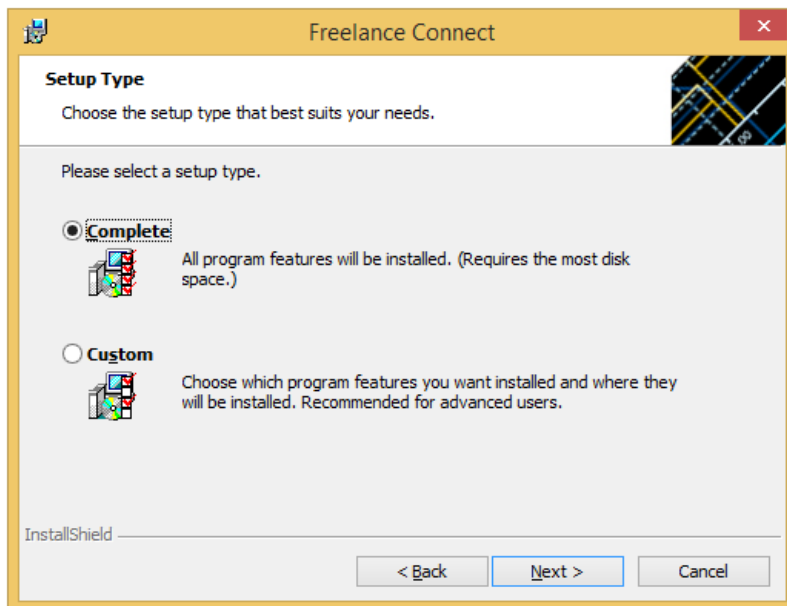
Freelance Connect

Setup Type

Choose the setup type that best suits your needs.

Please select a setup type.

Complete

All program features will be installed. (Requires the most disk space.)

Custom

Choose which program features you want installed and where they will be installed. Recommended for advanced users.

InstallShield

< Back

Next >

Cancel